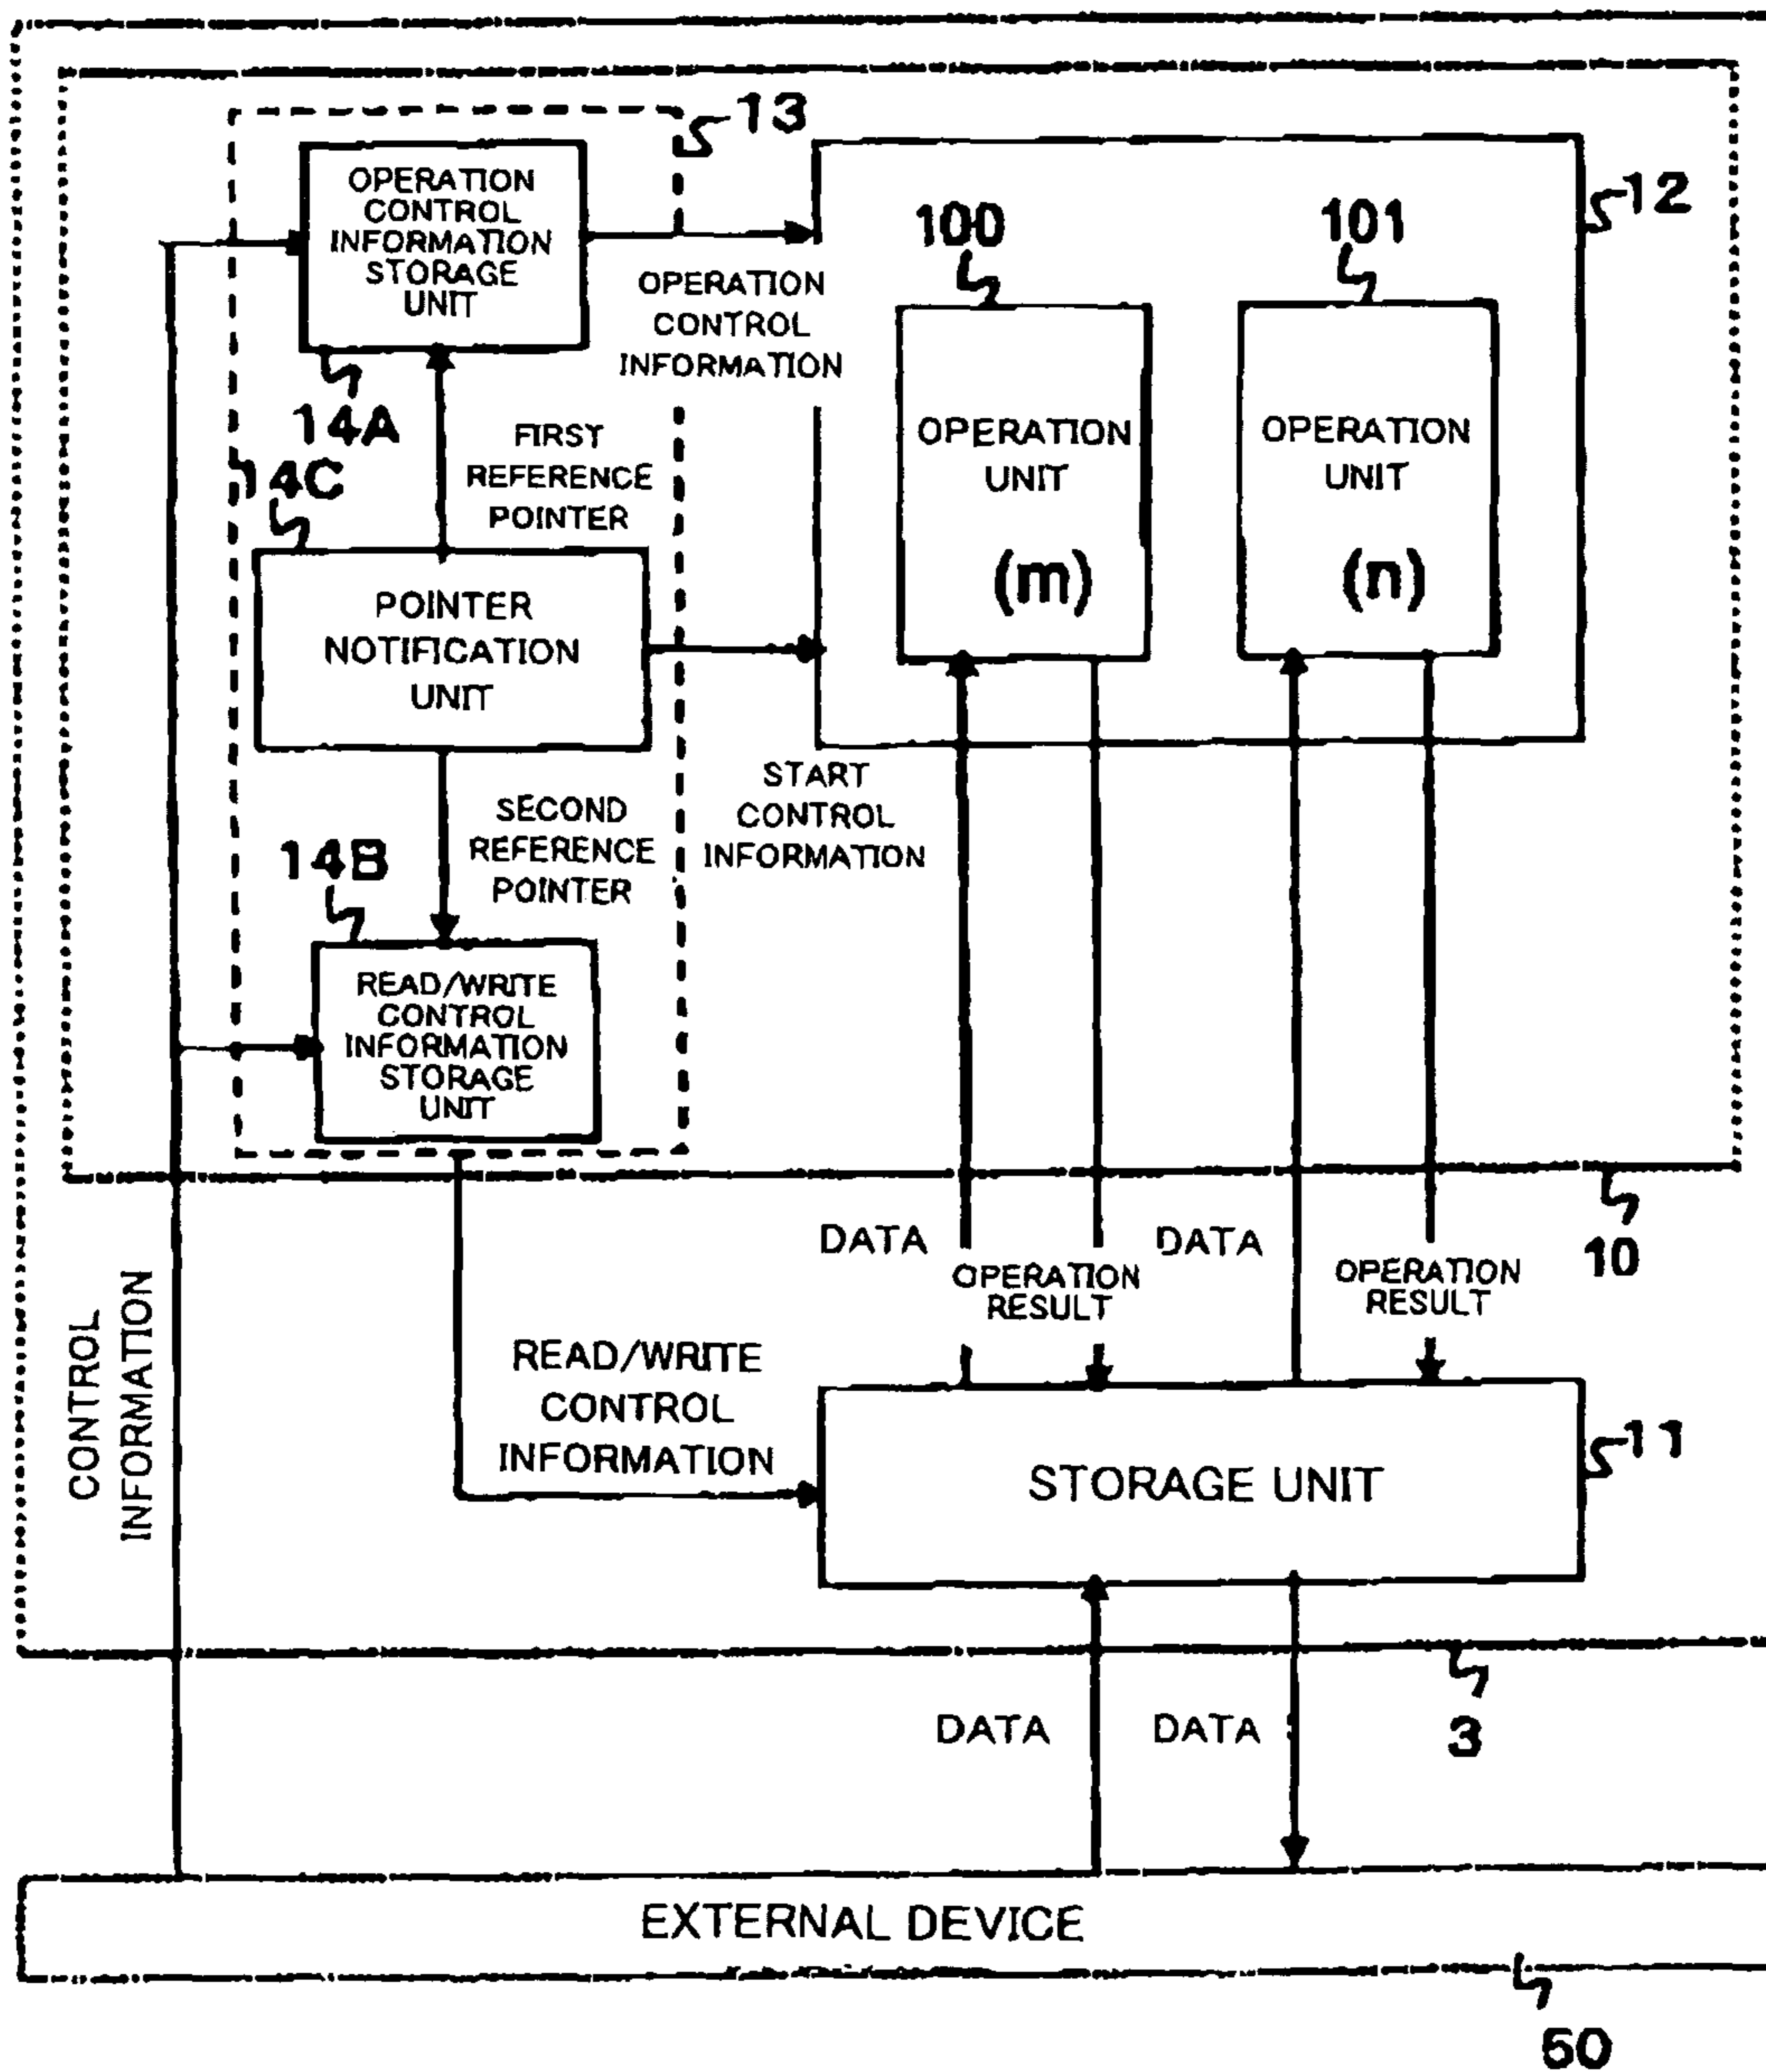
13

OPERATION CONTROL INFORMATION STORAGE UNIT

12

100

101

OPERATION CONTROL INFORMATION

14A

FIRST REFERENCE POINTER

OPERATION UNIT

(m)

OPERATION UNIT

(n)

14C

POINTER NOTIFICATION UNIT

START CONTROL INFORMATION

SECOND REFERENCE POINTER

14B

READ/WRITE CONTROL INFORMATION STORAGE UNIT

10

DATA

OPERATION RESULT

DATA

OPERATION RESULT

CONTROL INFORMATION

READ/WRITE CONTROL INFORMATION

STORAGE UNIT

11

DATA

DATA

3

EXTERNAL DEVICE

60